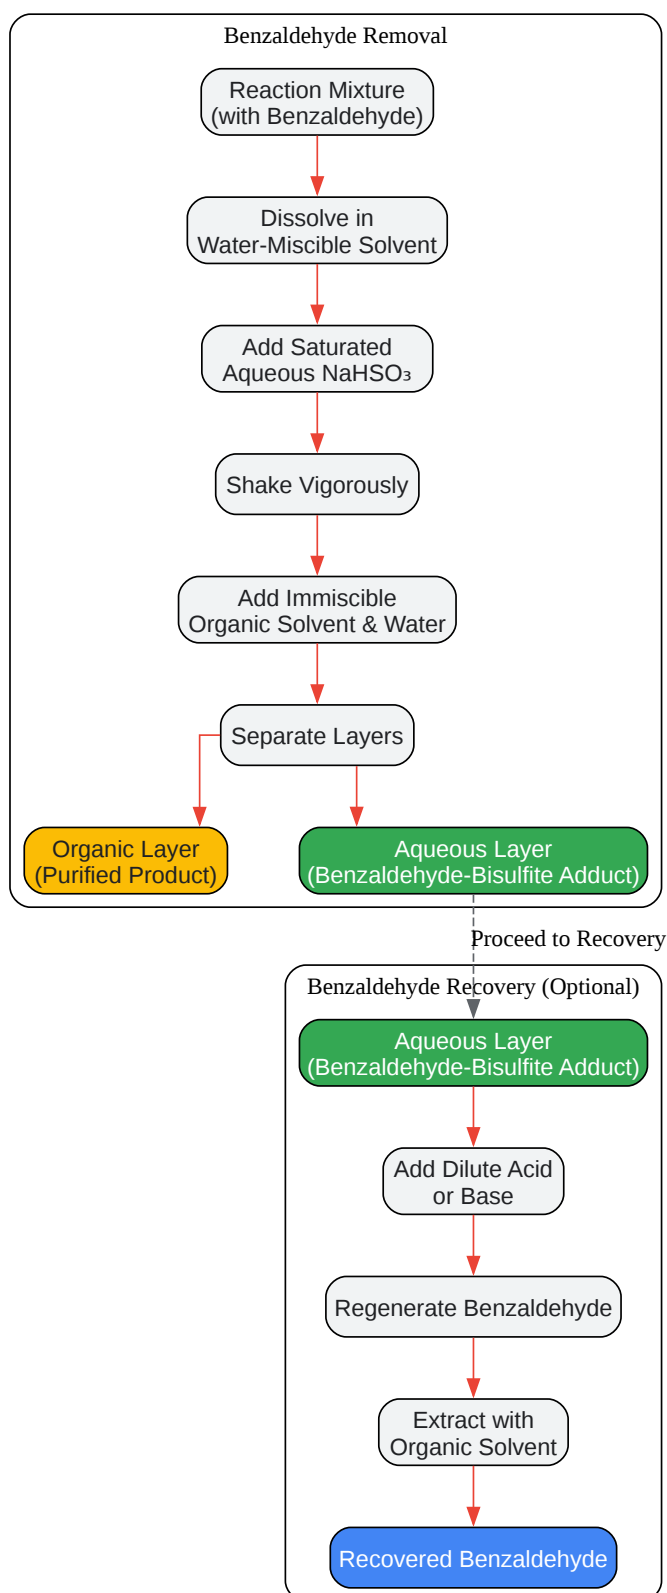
Benzaldehyde Removal

Reaction Mixture (with Benzaldehyde)

Dissolve in Water-Miscible Solvent

Add Saturated Aqueous $NaHSO_3$

Shake Vigorously

Add Immiscible Organic Solvent & Water

Separate Layers

Organic Layer (Purified Product)

Aqueous Layer (Benzaldehyde-Bisulfite Adduct)

Proceed to Recovery

Benzaldehyde Recovery (Optional)

Aqueous Layer (Benzaldehyde-Bisulfite Adduct)

Add Dilute Acid or Base

Regenerate Benzaldehyde

Extract with Organic Solvent

Recovered Benzaldehyde